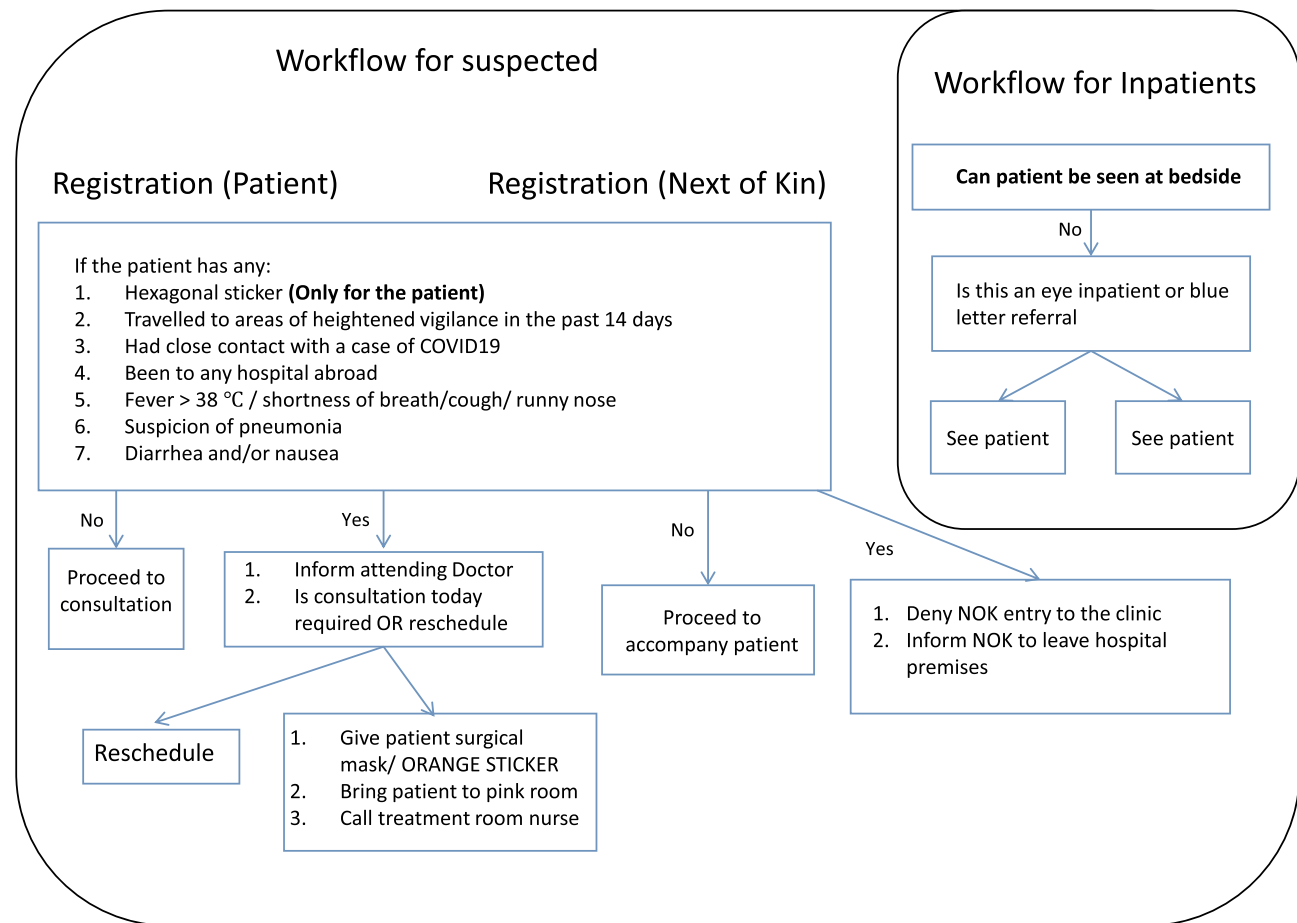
Workflow for suspected

Workflow for Inpatients

Can patient be seen at bedside

No

Is this an eye inpatient or blue letter referral

See patient

See patient

Registration (Patient)

Registration (Next of Kin)

If the patient has any:
1. Hexagonal sticker **(Only for the patient)**
2. Travelled to areas of heightened vigilance in the past 14 days
3. Had close contact with a case of COVID19
4. Been to any hospital abroad
5. Fever > 38 °C / shortness of breath/cough/ runny nose
6. Suspicion of pneumonia
7. Diarrhea and/or nausea

No

Proceed to consultation

Yes

1. Inform attending Doctor
2. Is consultation today required OR reschedule

Reschedule

1. Give patient surgical mask/ ORANGE STICKER
2. Bring patient to pink room
3. Call treatment room nurse

No

Proceed to accompany patient

Yes

1. Deny NOK entry to the clinic
2. Inform NOK to leave hospital premises